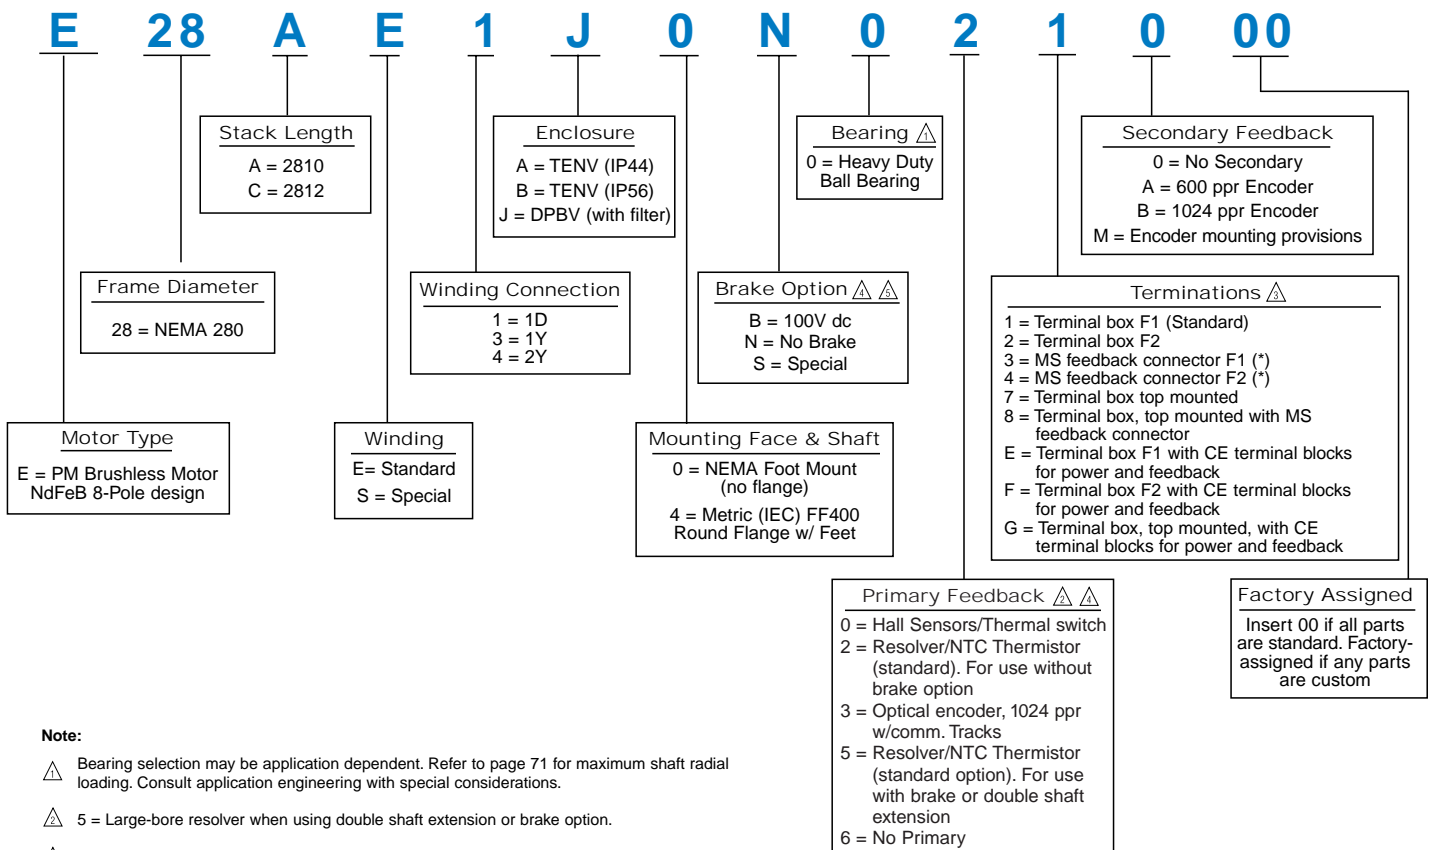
E 28 A E 1 J 0 N 0 2 1 0 00

Stack Length
A = 2810
C = 2812

Enclosure
A = TENV (IP44)
B = TENV (IP56)
J = DPBV (with filter)

Bearing ⚠1
0 = Heavy Duty Ball Bearing

Secondary Feedback
0 = No Secondary
A = 600 ppr Encoder
B = 1024 ppr Encoder
M = Encoder mounting provisions

Frame Diameter
28 = NEMA 280

Winding Connection
1 = 1D
3 = 1Y
4 = 2Y

Brake Option ⚠4 ⚠5
B = 100V dc
N = No Brake
S = Special

Terminations ⚠3
1 = Terminal box F1 (Standard)
2 = Terminal box F2
3 = MS feedback connector F1 (*)
4 = MS feedback connector F2 (*)
7 = Terminal box top mounted
8 = Terminal box, top mounted with MS feedback connector
E = Terminal box F1 with CE terminal blocks for power and feedback
F = Terminal box F2 with CE terminal blocks for power and feedback
G = Terminal box, top mounted, with CE terminal blocks for power and feedback

Motor Type
E = PM Brushless Motor NdFeB 8-Pole design

Winding
E= Standard
S = Special

Mounting Face & Shaft
0 = NEMA Foot Mount (no flange)
4 = Metric (IEC) FF400 Round Flange w/ Feet

Primary Feedback ⚠2 ⚠4
0 = Hall Sensors/Thermal switch
2 = Resolver/NTC Thermistor (standard). For use without brake option
3 = Optical encoder, 1024 ppr w/comm. Tracks
5 = Resolver/NTC Thermistor (standard option). For use with brake or double shaft extension
6 = No Primary

Factory Assigned
Insert 00 if all parts are standard. Factory-assigned if any parts are custom

Note:
⚠1 Bearing selection may be application dependent. Refer to page 71 for maximum shaft radial loading. Consult application engineering with special considerations.
⚠2 5 = Large-bore resolver when using double shaft extension or brake option.